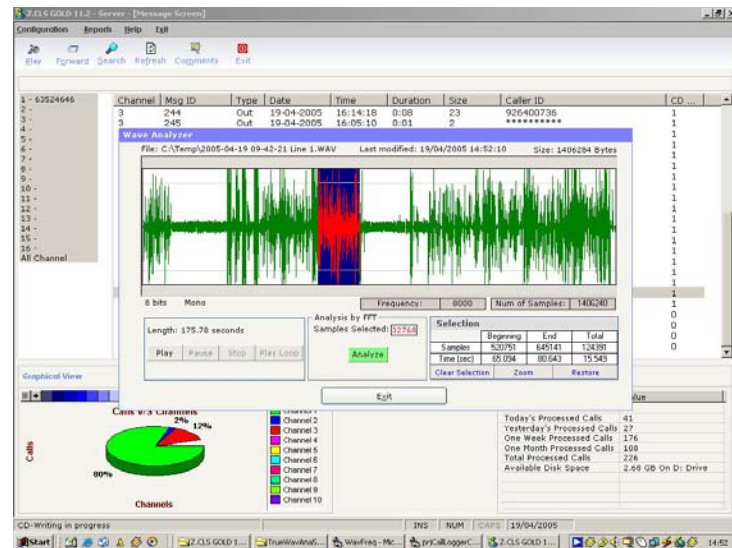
Z.CLS GOLD 11.2 - Server - [Message Screen]

Configuration Reports Help Exit

Elev Forward Search Refresh Comments Exit

1 - 63524646
2 -
3 -
4 -
5 -
6 -
7 -
8 -
9 -
10 -
11 -
12 -
13 -
14 -
15 -
16 -
All Channel

| Channel | Msg ID | Type | Date | Time | Duration | Size | Caller ID | CD ... |
|---|---|---|---|---|---|---|---|---|
| 3 | 244 | Out | 19-04-2005 | 16:14:18 | 0:08 | 23 | 926400736 | 1 |
| 3 | 245 | Out | 19-04-2005 | 16:05:10 | 0:01 | 2 | ********** | 1 |

Wave Analyzer

File: C:\Temp\2005-04-19 09-42-21 Line 1.WAV Last modified: 19/04/2005 14:52:10 Size: 1406284 Bytes

8 bits Mono Frequency: 8000 Num of Samples: 1406240

Length: 175.78 seconds

Play Pause Stop Play Loop

Analysis by FFT
Samples Selected: 32768

Analyze

Selection

| | Beginning | End | Total |
|---|---|---|---|
| Samples | 520751 | 645141 | 124390 |
| Time (sec) | 65.094 | 80.643 | 15.549 |

Clear Selection Zoom Restore

Exit

Graphical View

Calls of 3 Channels

2% 12%

80%

Calls

Channels

Channel 1
Channel 2
Channel 3
Channel 4
Channel 5
Channel 6
Channel 7
Channel 8
Channel 9
Channel 10

Value

Today's Processed Calls 41
Yesterday's Processed Calls 27
One Week Processed Calls 176
One Month Processed Calls 108
Total Processed Calls 226
Available Disk Space 2.68 GB On D: Drive

CD-Writing in progress INS NUM CAPS 19/04/2005

Start Z.CLS GOLD 1... TrueWavAnalS... WavFreq - Mic... prjCallLoggerC... Z.CLS GOLD 1... 14:52